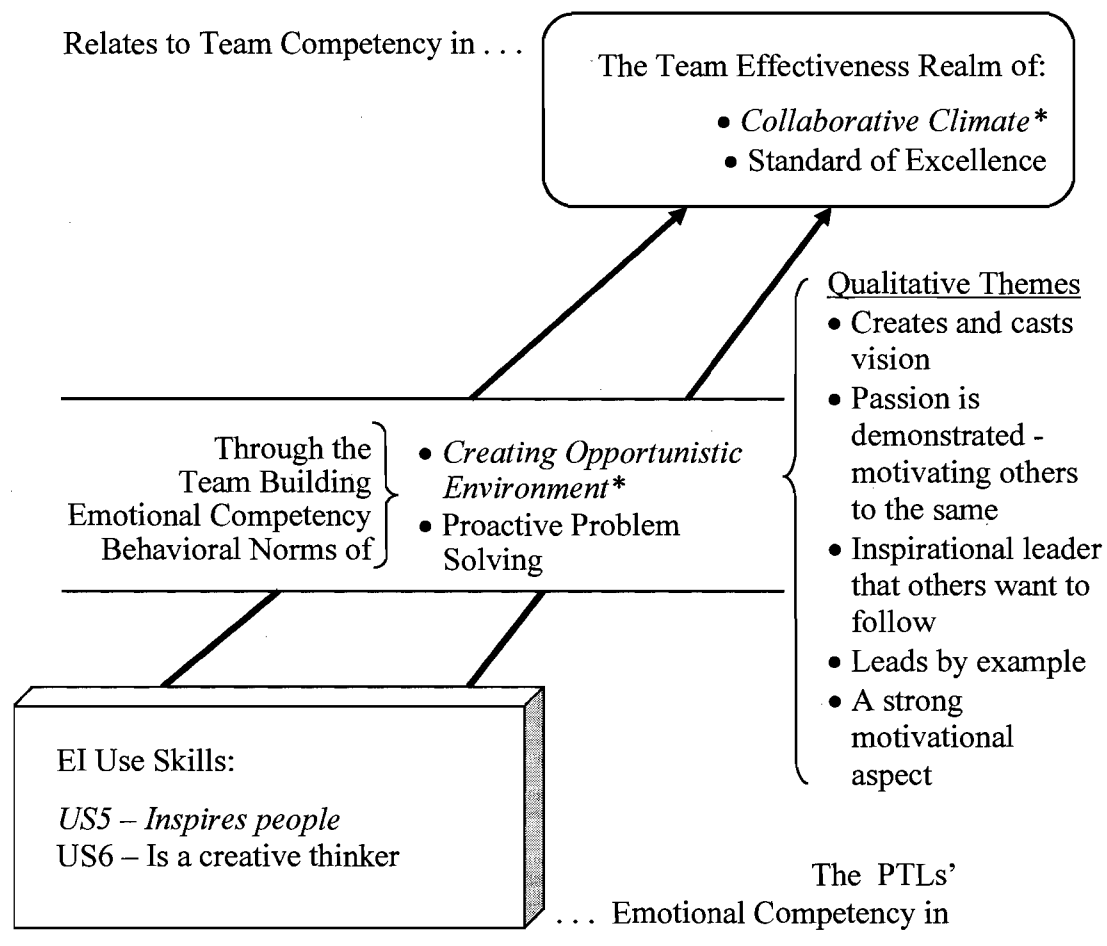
Relates to Team Competency in . . .

The Team Effectiveness Realm of:
• Collaborative Climate*
• Standard of Excellence

Qualitative Themes
• Creates and casts vision
• Passion is demonstrated - motivating others to the same
• Inspirational leader that others want to follow
• Leads by example
• A strong motivational aspect

Through the Team Building Emotional Competency Behavioral Norms of
• Creating Opportunistic Environment*
• Proactive Problem Solving

EI Use Skills:
US5 – Inspires people
US6 – Is a creative thinker

The PTLs'
. . . Emotional Competency in